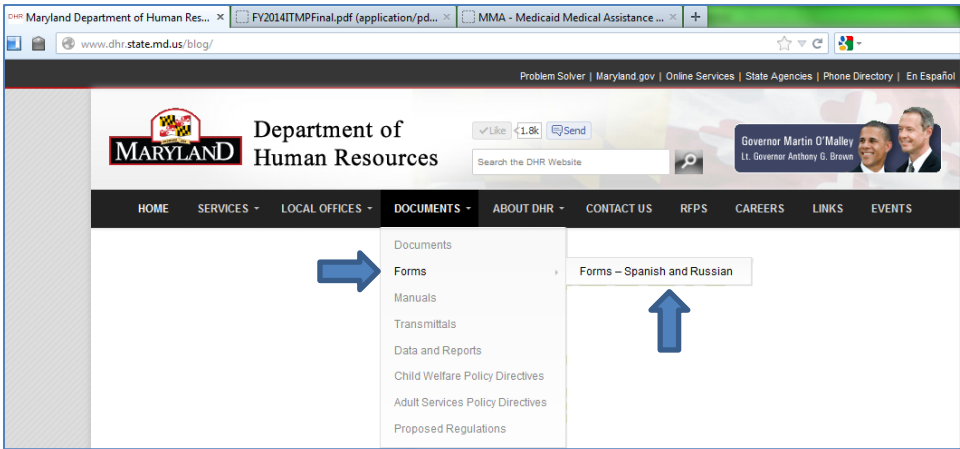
DHR Maryland Department of Human Res... × FY2014ITMPFinal.pdf (application/pd... × MMA - Medicaid Medical Assistance ... × +

www.dhr.state.md.us/blog/

Problem Solver | Maryland.gov | Online Services | State Agencies | Phone Directory | En Español

MARYLAND Department of Human Resources

Like 1.8k Send

Search the DHR Website

Governor Martin O'Malley
Lt. Governor Anthony G. Brown

HOME SERVICES LOCAL OFFICES DOCUMENTS ABOUT DHR CONTACT US RFPS CAREERS LINKS EVENTS

Documents
Forms
Manuals
Transmittals
Data and Reports
Child Welfare Policy Directives
Adult Services Policy Directives
Proposed Regulations

Forms – Spanish and Russian